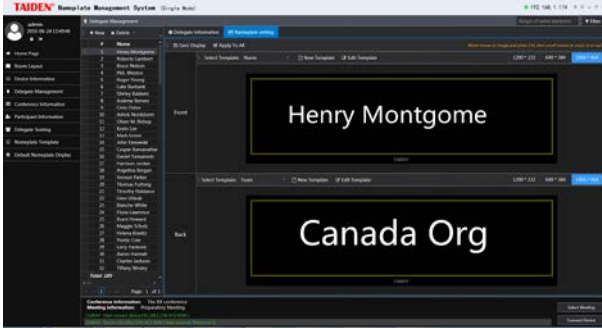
TAIDEN Nameplate Management System (Single Mode)

admin
2019-06-24 13:49:46

Home Page
Room Layout
Device Information
Delegate Management
Conference Information
Participant Information
Delegate Seating
Nameplate Template
Default Nameplate Display

Delegate Management
New Delete

| # | Name |
|---|---|
| 1 | Henry Montgome |
| 2 | Roberto Lambert |
| 3 | Bruce Nelson |
| 4 | Phil. Winston |
| 5 | Roger Young |
| 6 | Luke Burbank |
| 7 | Shirley Baldwin |
| 8 | Andrew Simms |
| 9 | Chris Fisher |
| 10 | Adolph Nicolsburn |
| 11 | Oliver W. Bishop |
| 12 | Kevin Lee |
| 13 | Mark Green |
| 14 | John Kenwood |
| 15 | Casper Ramanather |
| 16 | Daniel Sunzamote |
| 17 | Harrison Jordan |
| 18 | Angelina Rogers |
| 19 | Vernon Parker |
| 20 | Thomas Furlong |
| 21 | Timothy Robinson |
| 22 | Umri Vlady |
| 23 | Blanche Wilde |
| 24 | Fiona Lawrence |
| 25 | Brent Howard |
| 26 | Maggie Schulz |
| 27 | Helena Knotz |
| 28 | Yvette Cole |
| 29 | Larry Hanover |
| 30 | Aaron Hannah |
| 31 | Charles Jackson |
| 32 | Tiffany Wesley |

Total: 289
Page 1 of 1

Delegate Information | Nameplate setting
Save Display | Apply To All

Front
Select Template: Name | New Template | Edit Template
Henry Montgome

Back
Select Template: Team | New Template | Edit Template
Canada Org

Conference Information: The 8th conference
Meeting Information: Preparatory Meeting
Select Meeting
Current Review